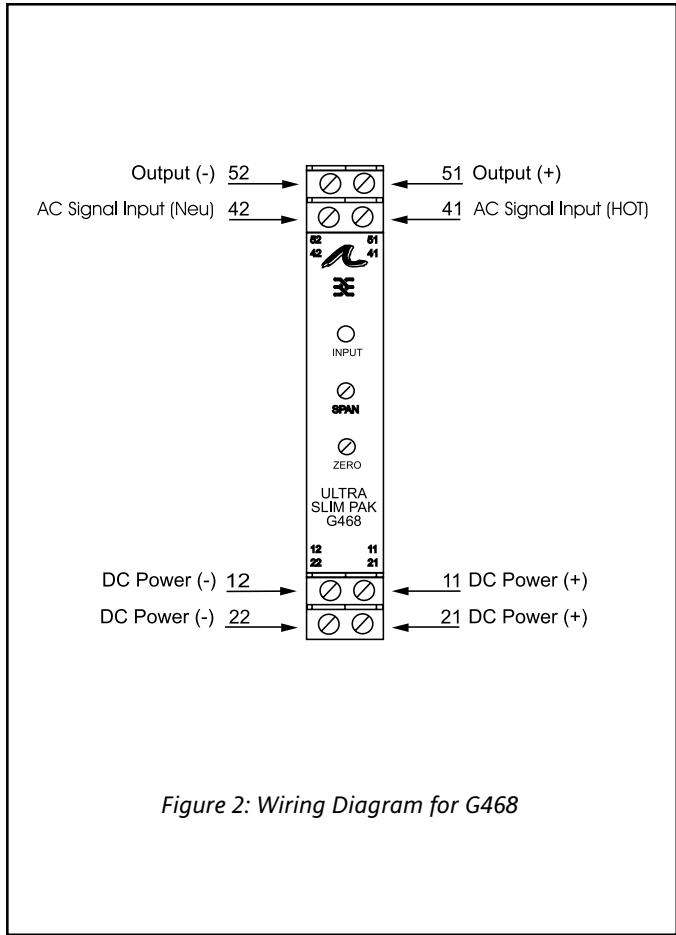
Output (-) 52
51 Output (+)
AC Signal Input (Neu) 42
41 AC Signal Input (HOT)
52
42
51
41
INPUT
SPAN
ZERO
ULTRA SLIM PAK G468
12
22
11
21
DC Power (-) 12
11 DC Power (+)
DC Power (-) 22
21 DC Power (+)

*Figure 2: Wiring Diagram for G468*